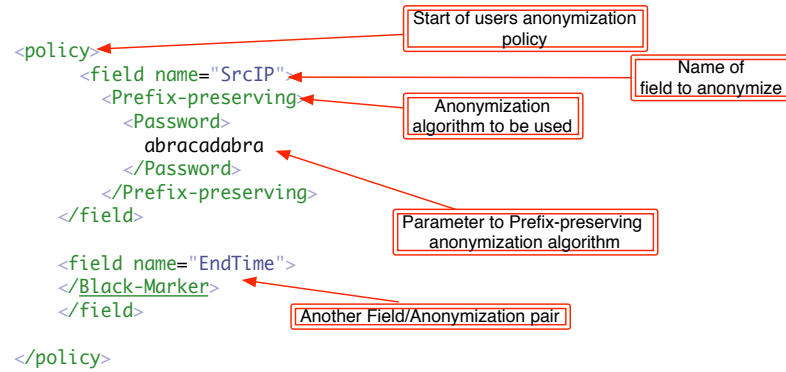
Start of users anonymization policy

<policy>
<field name="SrcIP">

Name of field to anonymize

<Prefix-preserving>

Anonymization algorithm to be used

<Password>
abracadabra
</Password>
</Prefix-preserving>
</field>

Parameter to Prefix-preserving anonymization algorithm

<field name="EndTime">
</Black-Marker>
</field>

Another Field/Anonymization pair

</policy>